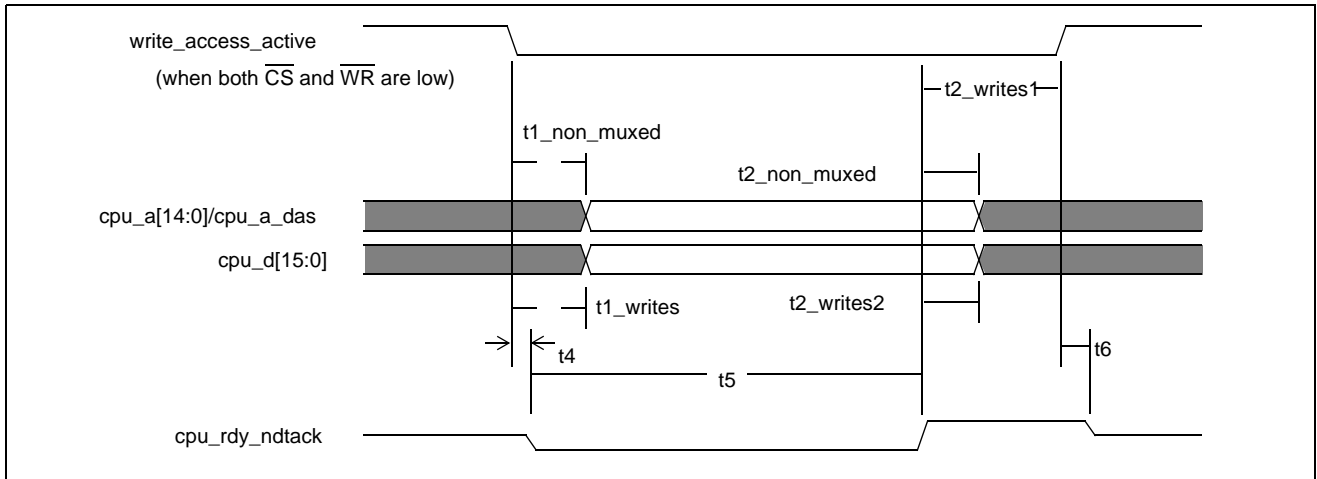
write_access_active

(when both $\overline{CS}$ and $\overline{WR}$ are low)

t2_writes1

t1_non_muxed

t2_non_muxed

cpu_a[14:0]/cpu_a_das

cpu_d[15:0]

t1_writes

t2_writes2

t4

t5

t6

cpu_rdy_ndtack